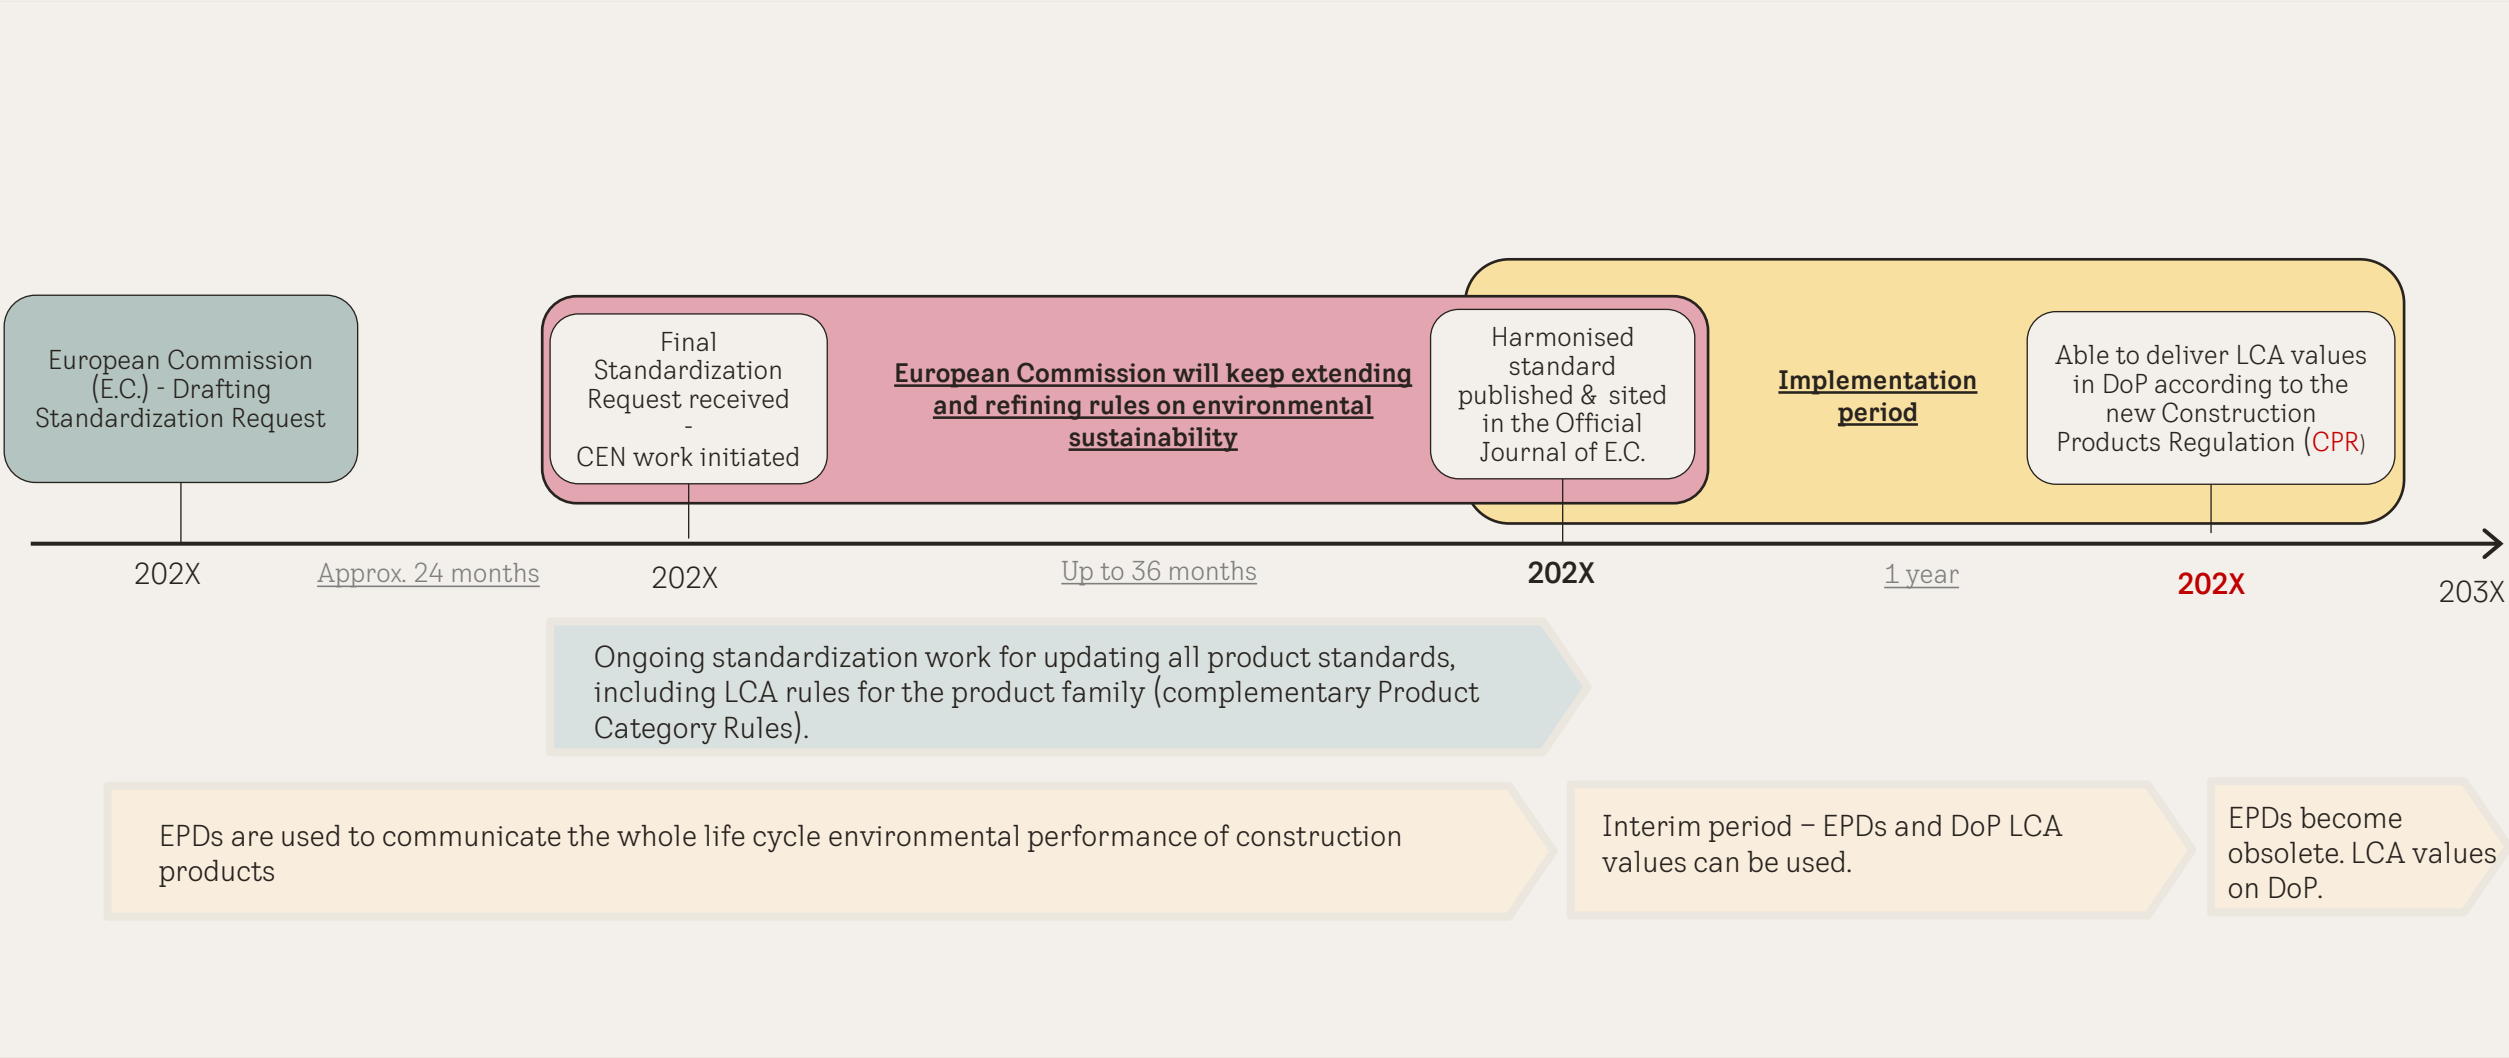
European Commission (E.C.) - Drafting Standardization Request

Final Standardization Request received
-
CEN work initiated

European Commission will keep extending and refining rules on environmental sustainability

Harmonised standard published & sited in the Official Journal of E.C.

Implementation period

Able to deliver LCA values in DoP according to the new Construction Products Regulation (CPR)

202X

Approx. 24 months

202X

Up to 36 months

202X

1 year

202X

203X

Ongoing standardization work for updating all product standards, including LCA rules for the product family (complementary Product Category Rules).

EPDs are used to communicate the whole life cycle environmental performance of construction products

Interim period – EPDs and DoP LCA values can be used.

EPDs become obsolete. LCA values on DoP.